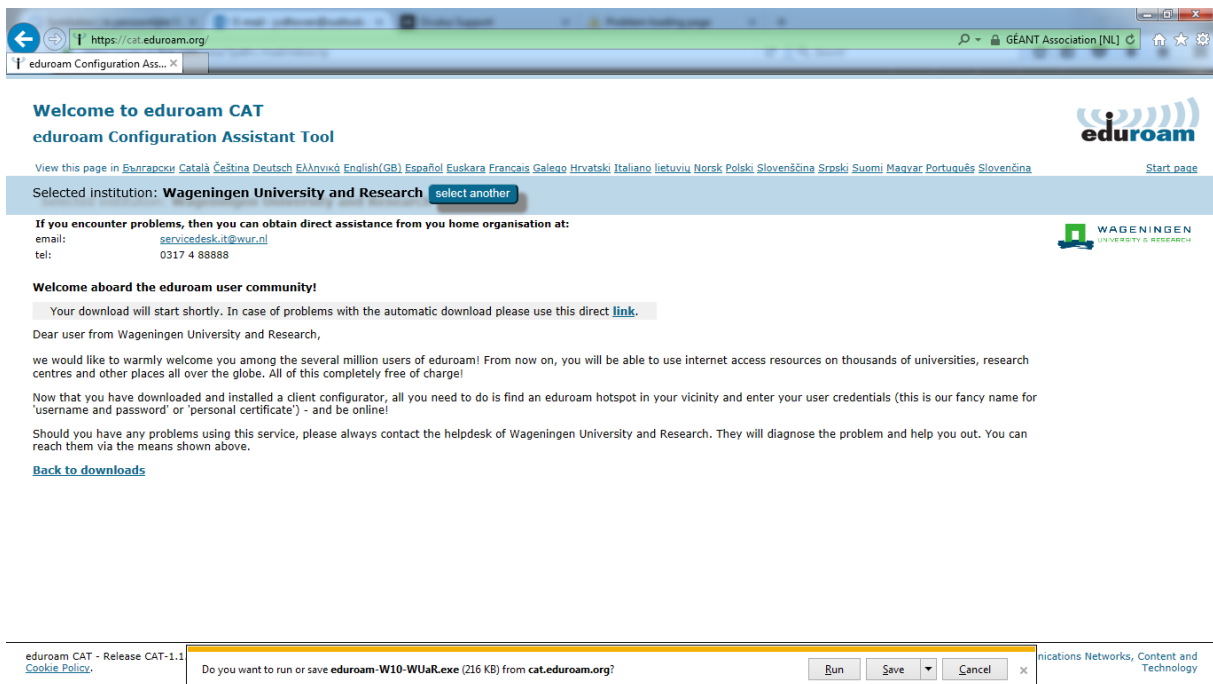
https://cat.eduroam.org/
GÉANT Association [NL]
eduroam Configuration Assi... ×

Welcome to eduroam CAT
eduroam Configuration Assistant Tool

eduroam

View this page in Български Català Čeština Deutsch Ελληνικά English(GB) Español Euskara Français Galego Hrvatski Italiano lietuvių Norsk Polski Slovenščina Srpski Suomi Magyar Português Slovenčina

Start page

Selected institution: Wageningen University and Research select another

If you encounter problems, then you can obtain direct assistance from you home organisation at:
email: servicedesk.it@wur.nl
tel: 0317 4 88888

WAGENINGEN
UNIVERSITY & RESEARCH

Welcome aboard the eduroam user community!

Your download will start shortly. In case of problems with the automatic download please use this direct link.

Dear user from Wageningen University and Research,

we would like to warmly welcome you among the several million users of eduroam! From now on, you will be able to use internet access resources on thousands of universities, research centres and other places all over the globe. All of this completely free of charge!

Now that you have downloaded and installed a client configurator, all you need to do is find an eduroam hotspot in your vicinity and enter your user credentials (this is our fancy name for 'username and password' or 'personal certificate') - and be online!

Should you have any problems using this service, please always contact the helpdesk of Wageningen University and Research. They will diagnose the problem and help you out. You can reach them via the means shown above.

Back to downloads

eduroam CAT - Release CAT-1.1
Cookie Policy.

Do you want to run or save eduroam-W10-WUaR.exe (216 KB) from cat.eduroam.org?

Run Save Cancel ×

nications Networks, Content and Technology